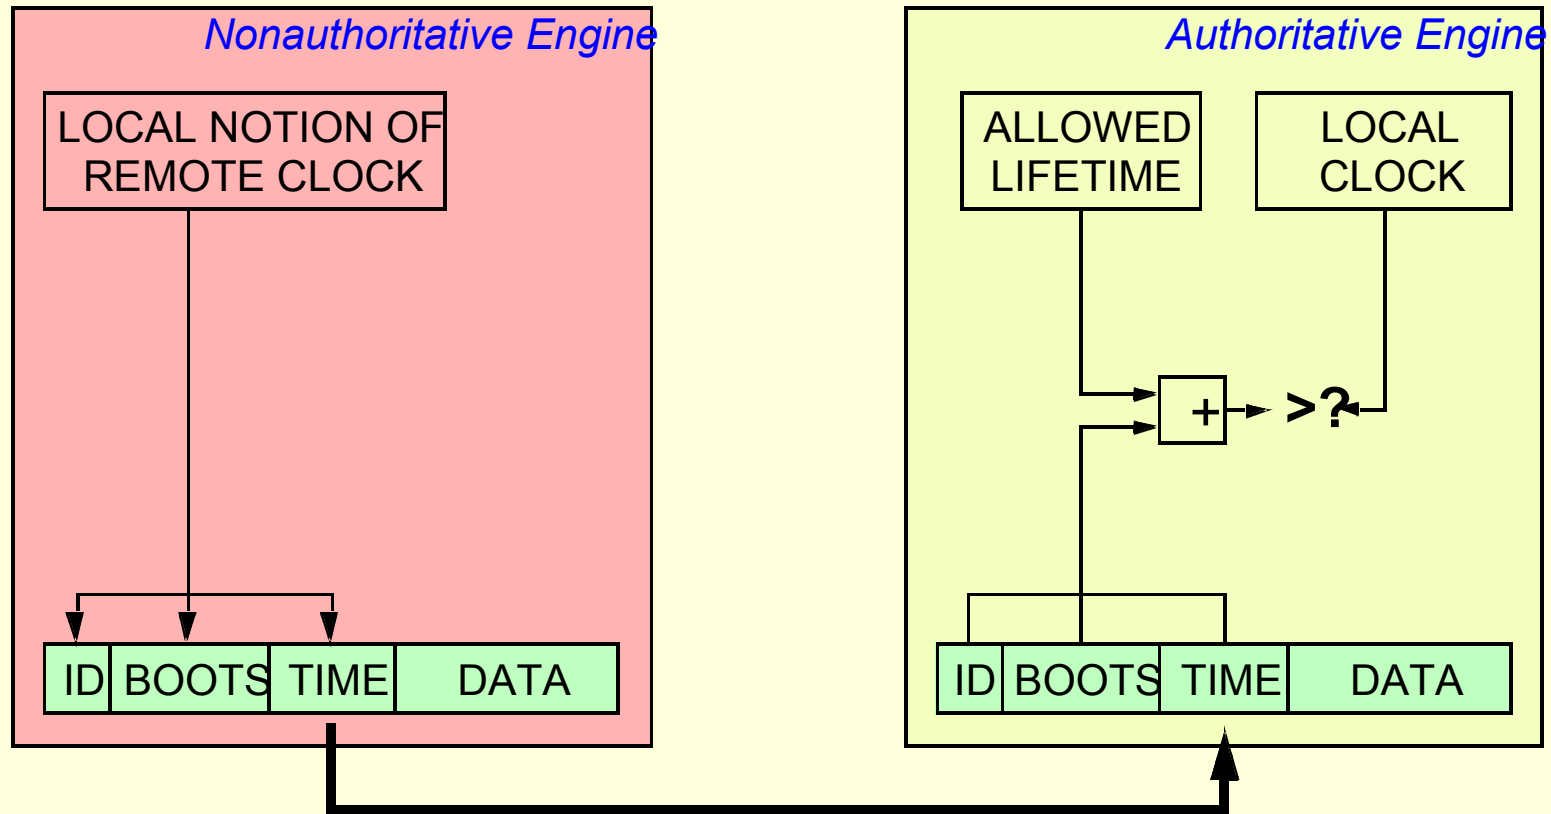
Nonauthoritative Engine

LOCAL NOTION OF REMOTE CLOCK

| ID | BOOTS | TIME | DATA |
|---|---|---|---|

Authoritative Engine

ALLOWED LIFETIME

LOCAL CLOCK

+

>?

| ID | BOOTS | TIME | DATA |
|---|---|---|---|